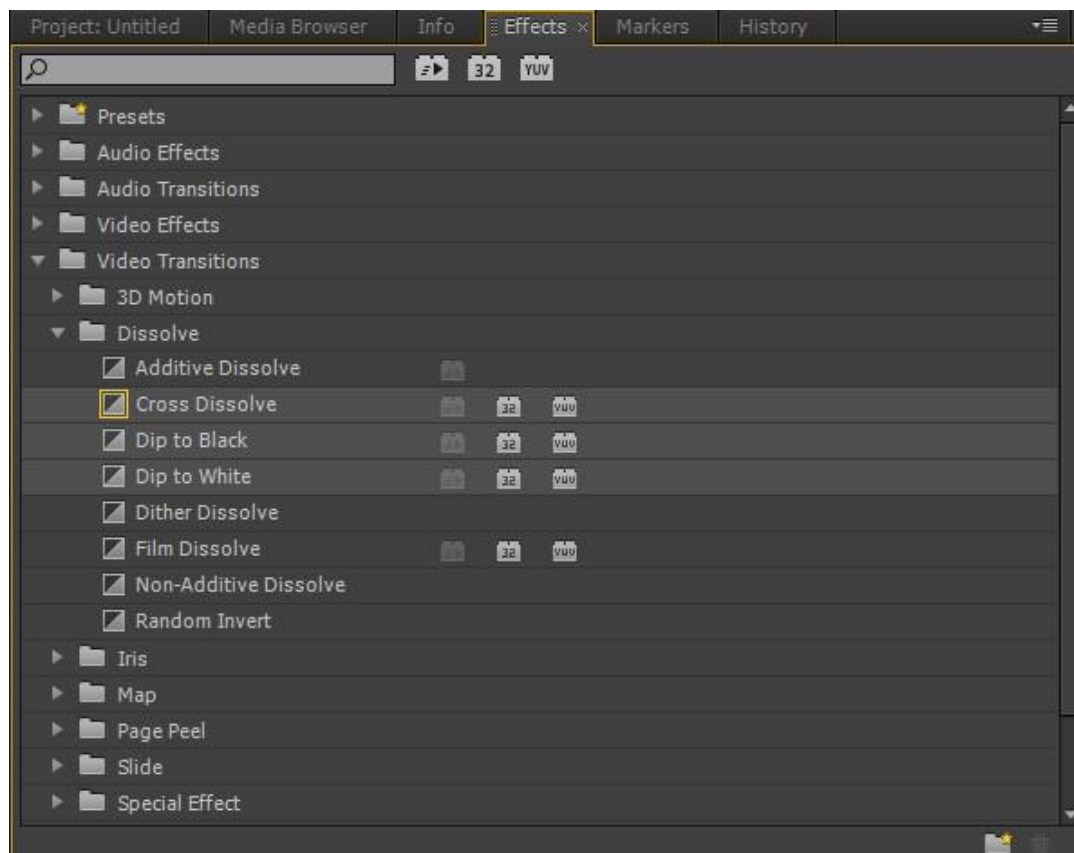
Project: Untitled Media Browser Info Effects × Markers History

32 YUV

Presets
Audio Effects
Audio Transitions
Video Effects
Video Transitions
3D Motion
Dissolve
Additive Dissolve
Cross Dissolve 32 YUV
Dip to Black 32 YUV
Dip to White 32 YUV
Dither Dissolve
Film Dissolve 32 YUV
Non-Additive Dissolve
Random Invert
Iris
Map
Page Peel
Slide
Special Effect